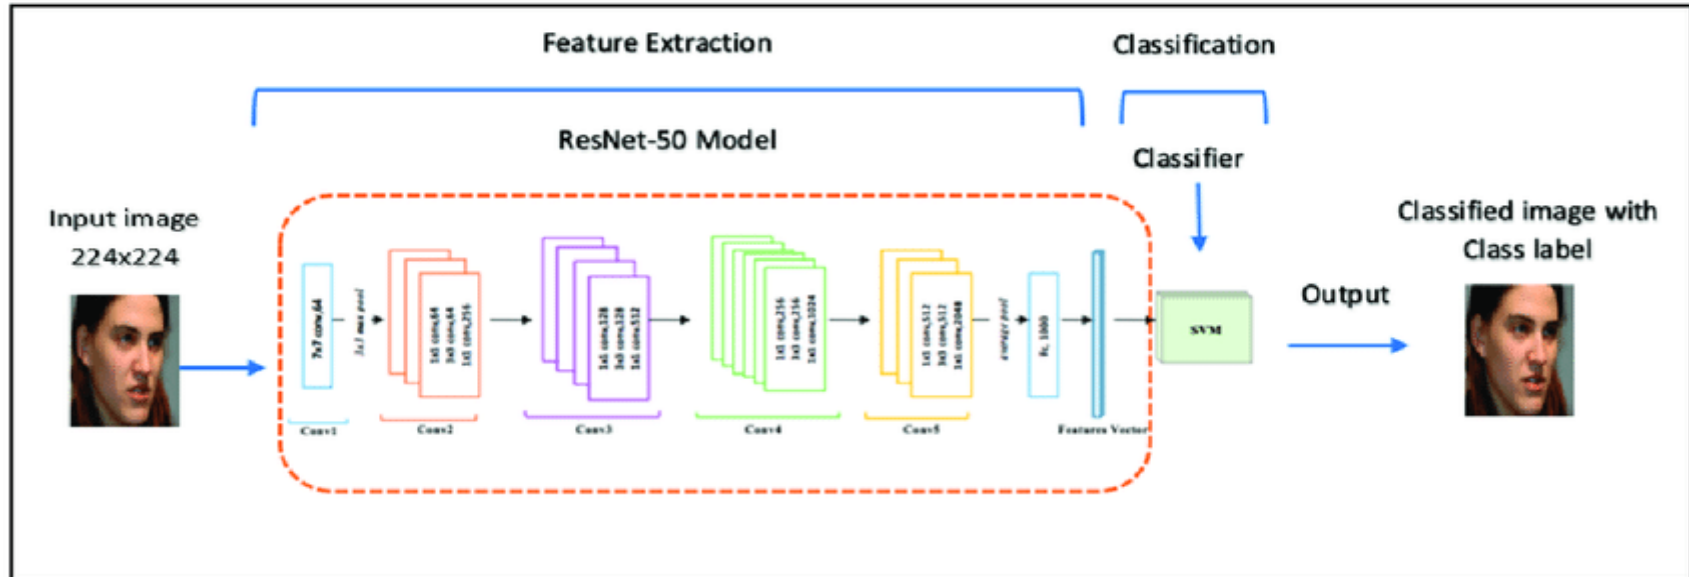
Feature Extraction

Classification

ResNet-50 Model

Classifier

Input image 224x224

Classified image with Class label

Output

7x7 conv,64

3x3 max pool

1x1 conv,64
3x3 conv,64
1x1 conv,256

1x1 conv,128
3x3 conv,128
1x1 conv,512

1x1 conv,256
3x3 conv,256
1x1 conv,1024

1x1 conv,512
3x3 conv,512
1x1 conv,2048

average pool

fc, 1000

SVM

Conv1

Conv2

Conv3

Conv4

Conv5

Features Vector